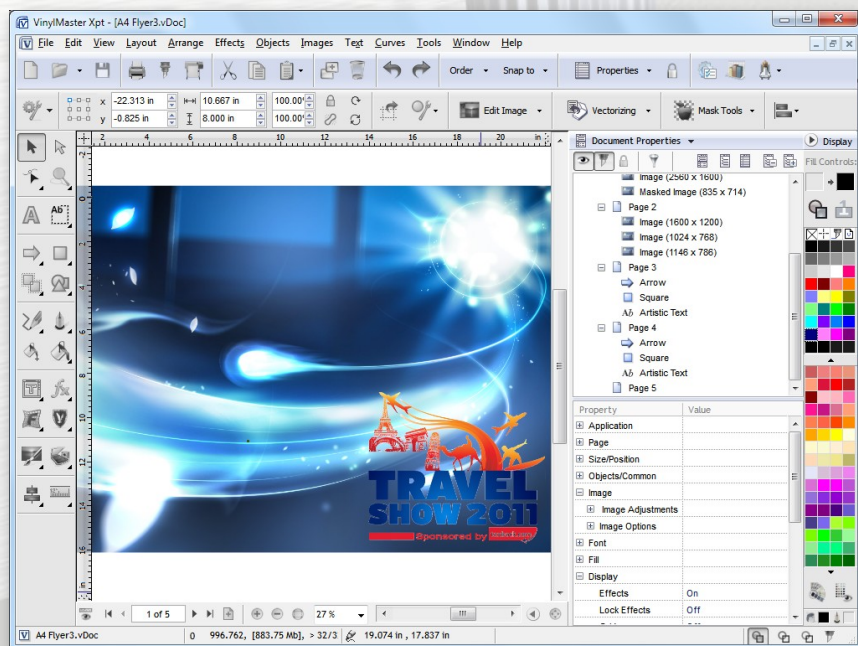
VinylMaster Xpt - [A4 Flyer3.vDoc]

File Edit View Layout Arrange Effects Objects Images Text Curves Tools Window Help

Order Snap to Properties

x -22.313 in 10.667 in 100.00
y -0.825 in 8.000 in 100.00

Edit Image Vectorizing Mask Tools

2 4 6 8 10 12 14 16 18 20 in

Document Properties Display

Fill Controls

Image (2560 x 1600)
Masked Image (835 x 714)
Page 2
Image (1600 x 1200)
Image (1024 x 768)
Image (1146 x 786)
Page 3
Arrow
Square
Artistic Text
Page 4
Arrow
Square
Artistic Text
Page 5

| Property | Value |
|---|---|
| Application | |
| Page | |
| Size/Position | |
| Objects/Common | |
| Image | |
| Image Adjustments | |
| Image Options | |
| Font | |
| Fill | |
| Display | |
| Effects | On |
| Lock Effects | Off |

TRAVEL SHOW 2011
Sponsored by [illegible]

1 of 5 27 %

A4 Flyer3.vDoc 0 996.762, [883.75 Mb], > 32/3 19.074 in , 17.837 in